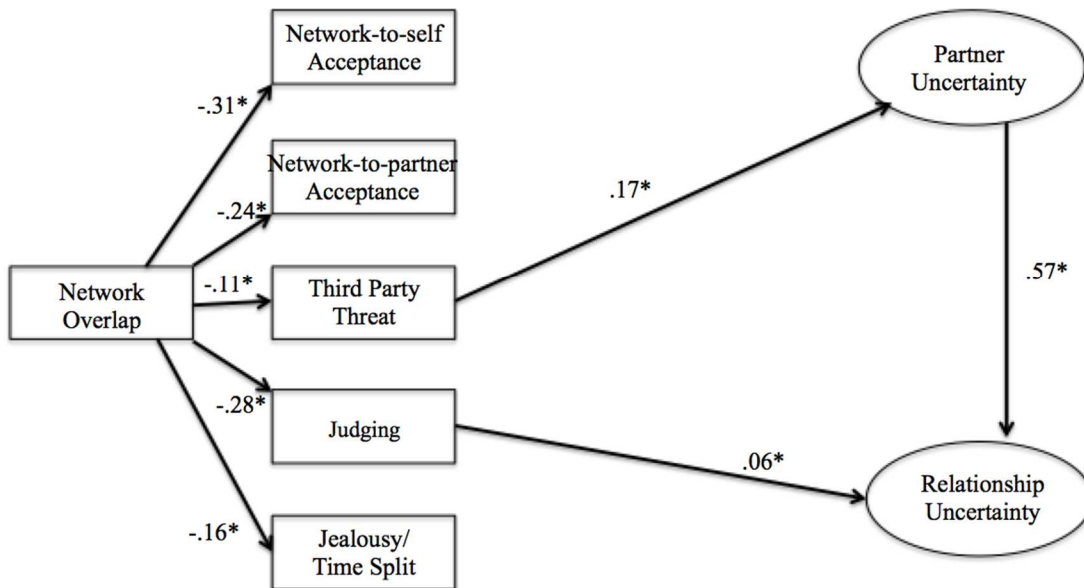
Network-to-self Acceptance

Network-to-partner Acceptance

Third Party Threat

Judging

Jealousy/ Time Split

Network Overlap

Partner Uncertainty

Relationship Uncertainty

-.31*

-.24*

-.11*

-.28*

-.16*

.17*

.57*

.06*